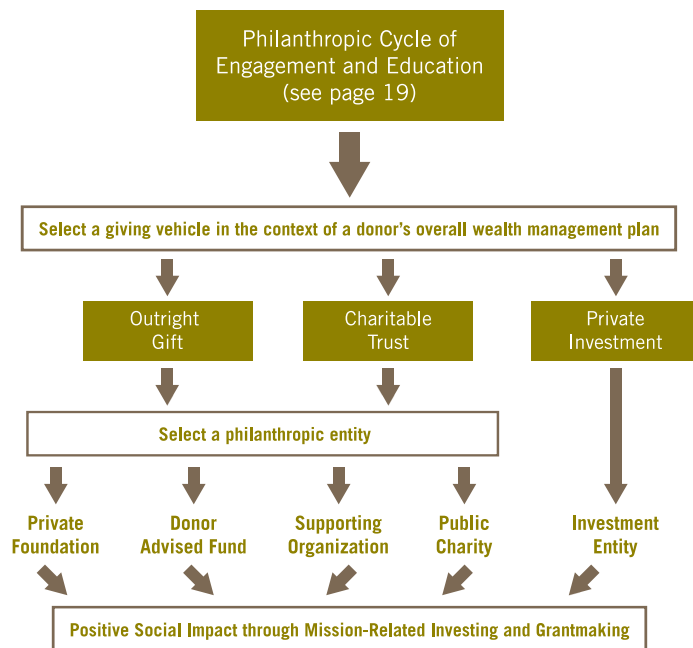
Philanthropic Cycle of Engagement and Education (see page 19)

Select a giving vehicle in the context of a donor's overall wealth management plan

Outright Gift

Charitable Trust

Private Investment

Select a philanthropic entity

Private Foundation

Donor Advised Fund

Supporting Organization

Public Charity

Investment Entity

Positive Social Impact through Mission-Related Investing and Grantmaking